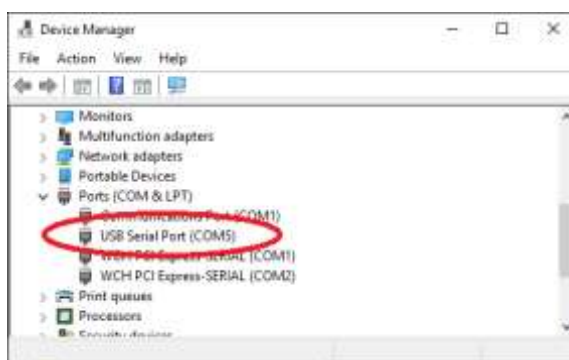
Device Manager

File Action View Help

Monitors
Multifunction adapters
Network adapters
Portable Devices
Ports (COM & LPT)
Communications Port (COM1)
USB Serial Port (COM5)
WCH PCI Express-SERIAL (COM1)
WCH PCI Express-SERIAL (COM2)
Print queues
Processors
Security devices